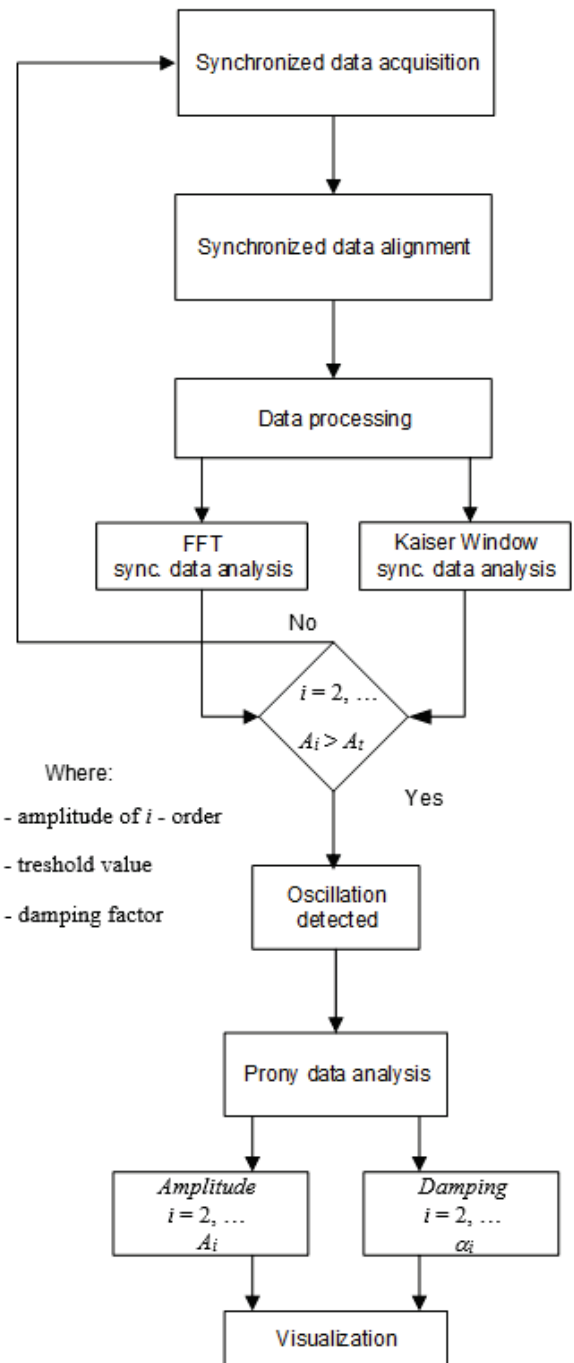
Synchronized data acquisition

Synchronized data alignment

Data processing

FFT sync. data analysis

Kaiser Window sync. data analysis

No

$i = 2, \ldots$

$A_i > A_t$

Where:

- amplitude of $i$ - order

- treshold value

- damping factor

Yes

Oscillation detected

Prony data analysis

*Amplitude* $i = 2, \ldots$ $A_i$

*Damping* $i = 2, \ldots$ $\alpha_i$

Visualization